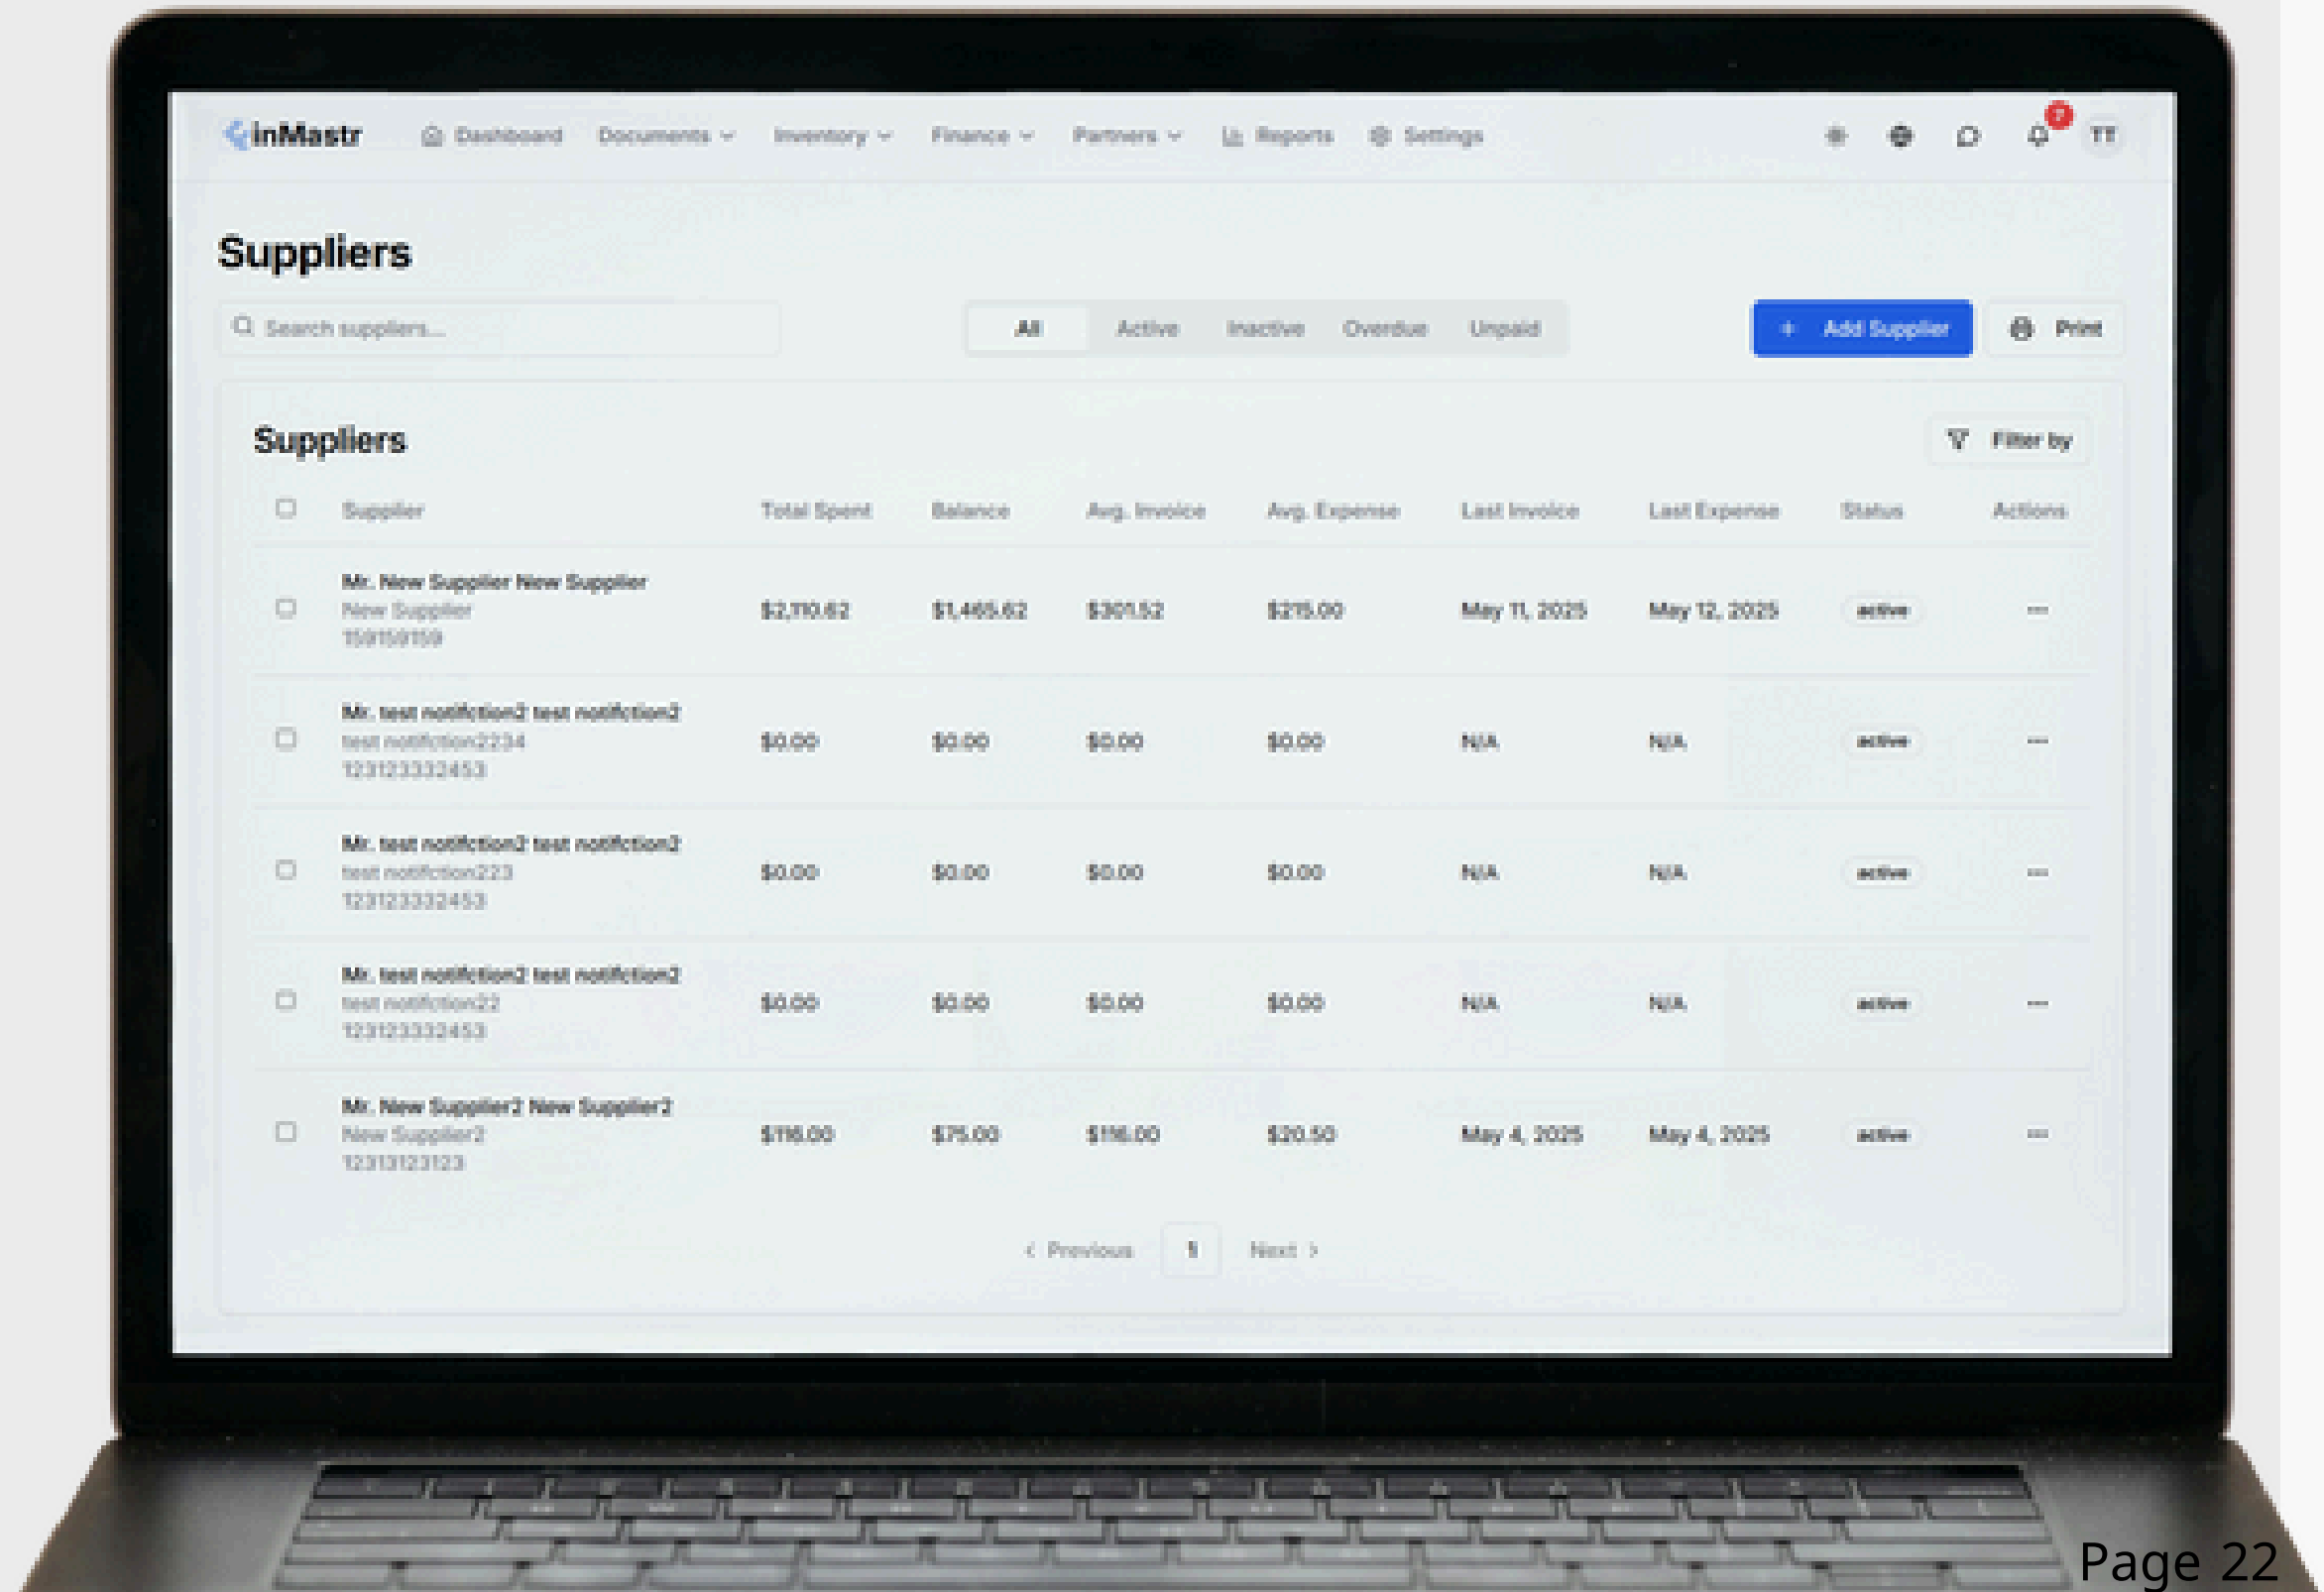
inMastr Dashboard Documents Inventory Finance Partners Reports Settings TT

Suppliers

Search suppliers...

All Active Inactive Overdue Unpaid

+ Add Supplier Print

Suppliers

Filter by

| | Supplier | Total Spent | Balance | Avg. Invoice | Avg. Expense | Last Invoice | Last Expense | Status | Actions |
|---|---|---|---|---|---|---|---|---|---|
| | Mr. New Supplier New Supplier New Supplier 159159159 | $2,110.62 | $1,465.62 | $301.52 | $215.00 | May 11, 2025 | May 12, 2025 | active | ... |
| | Mr. test notifction2 test notifction2 test notifction2234 123123332453 | $0.00 | $0.00 | $0.00 | $0.00 | N/A | N/A | active | ... |
| | Mr. test notifction2 test notifction2 test notifction223 123123332453 | $0.00 | $0.00 | $0.00 | $0.00 | N/A | N/A | active | ... |
| | Mr. test notifction2 test notifction2 test notifction22 123123332453 | $0.00 | $0.00 | $0.00 | $0.00 | N/A | N/A | active | ... |
| | Mr. New Supplier2 New Supplier2 New Supplier2 12313123123 | $116.00 | $75.00 | $116.00 | $20.50 | May 4, 2025 | May 4, 2025 | active | ... |

‹ Previous 1 Next ›

Page 22